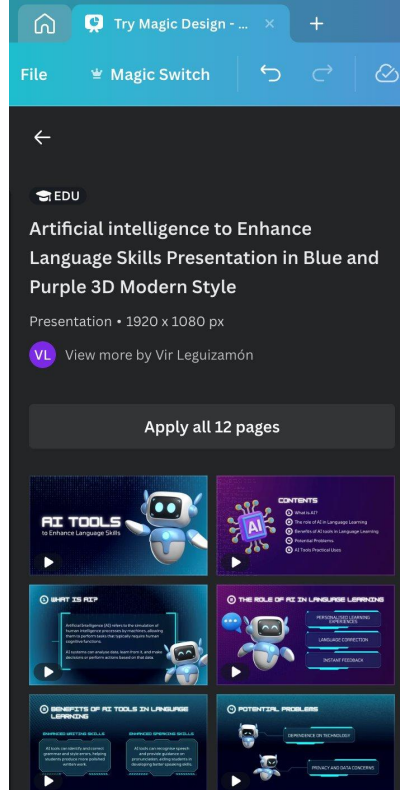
Try Magic Design - ...

File Magic Switch

EDU

Artificial intelligence to Enhance Language Skills Presentation in Blue and Purple 3D Modern Style

Presentation • 1920 x 1080 px

VL View more by Vir Leguizamón

Apply all 12 pages

AI TOOLS
to Enhance Language Skills

CONTENTS
AI
What is AI?
The role of AI in Language Learning
Benefits of AI tools in Language Learning
Potential Problems
AI Tools Practical Uses

WHAT IS AI?
Artificial Intelligence (AI) refers to the simulation of human intelligence processes by machines, allowing them to perform tasks that typically require human cognitive functions.
AI systems can analyze data, learn from it, and make decisions or perform actions based on that data.

THE ROLE OF AI IN LANGUAGE LEARNING
PERSONALISED LEARNING EXPERIENCES
LANGUAGE CORRECTION
INSTANT FEEDBACK

BENEFITS OF AI TOOLS IN LANGUAGE LEARNING
ENHANCED WRITING SKILLS
AI tools can identify and correct grammar and style errors, helping students produce more polished written work.
ENHANCED SPEAKING SKILLS
AI tools can recognize speech and provide guidance on pronunciation, aiding students in developing better speaking skills.

POTENTIAL PROBLEMS
DEPENDENCE ON TECHNOLOGY
PRIVACY AND DATA CONCERNS